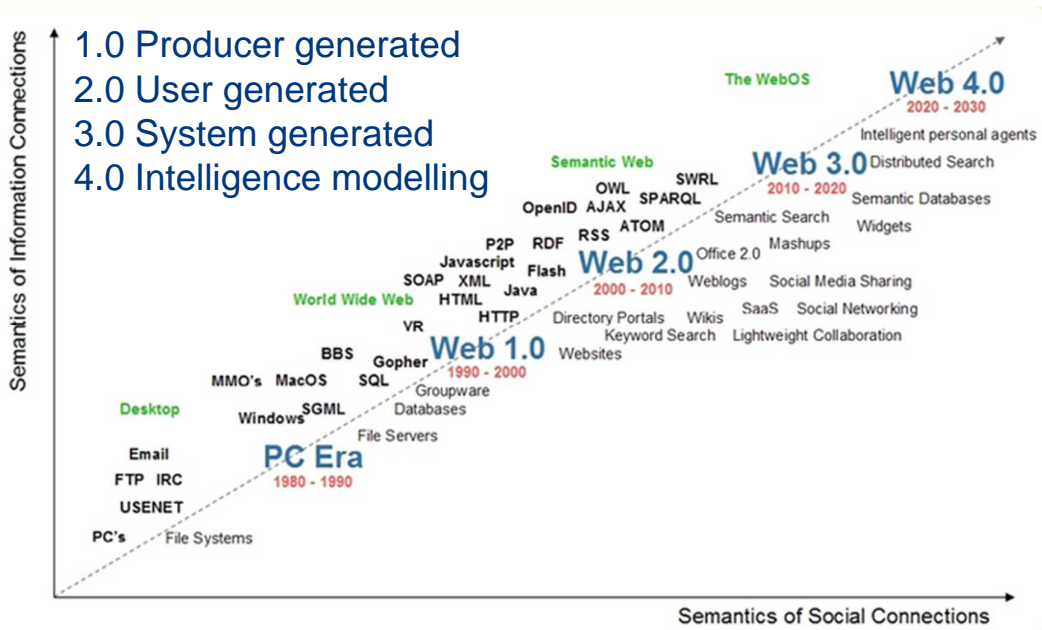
1.0 Producer generated
2.0 User generated
3.0 System generated
4.0 Intelligence modelling

Semantics of Information Connections

The WebOS
Web 4.0
2020 - 2030
Intelligent personal agents
Distributed Search
Semantic Web
SWRL
OWL
SPARQL
OpenID
AJAX
ATOM
RSS
RDF
P2P
Web 3.0
2010 - 2020
Semantic Databases
Semantic Search
Widgets
Mashups
Office 2.0
Javascript
XML
SOAP
Flash
Web 2.0
2000 - 2010
Weblogs
Social Media Sharing
World Wide Web
HTML
Java
HTTP
Directory Portals
Wikis
SaaS
Social Networking
Keyword Search
Lightweight Collaboration
VR
BBS
Gopher
Web 1.0
1990 - 2000
Websites
MMO's
MacOS
SQL
Groupware
Desktop
Windows
SGML
Databases
File Servers
Email
PC Era
1980 - 1990
FTP
IRC
USENET
PC's
File Systems

Semantics of Social Connections